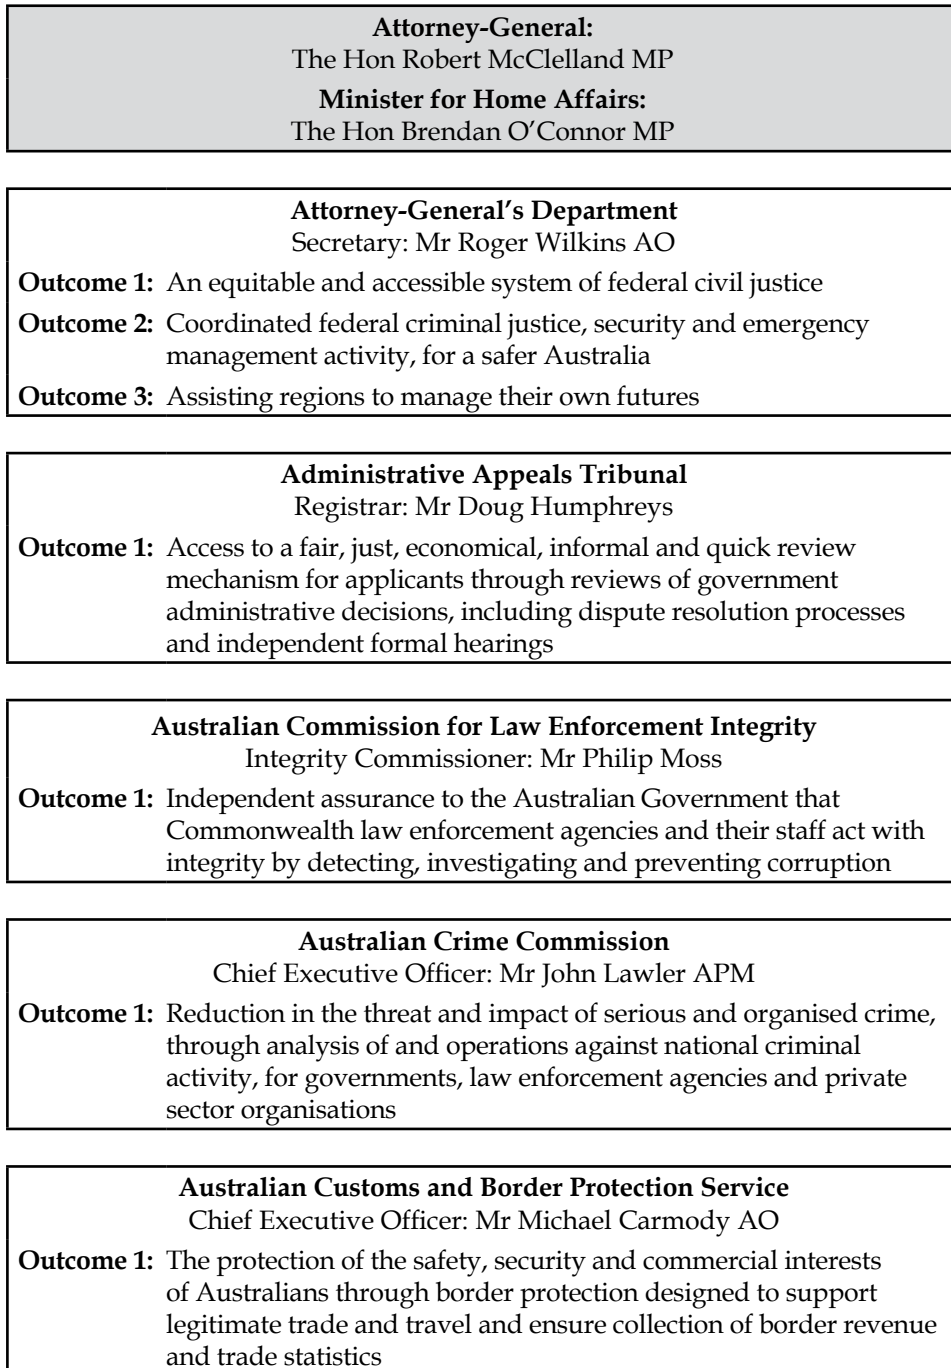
**Attorney-General:**
The Hon Robert McClelland MP

**Minister for Home Affairs:**
The Hon Brendan O'Connor MP

**Attorney-General's Department**
Secretary: Mr Roger Wilkins AO

**Outcome 1:** An equitable and accessible system of federal civil justice

**Outcome 2:** Coordinated federal criminal justice, security and emergency management activity, for a safer Australia

**Outcome 3:** Assisting regions to manage their own futures

**Administrative Appeals Tribunal**
Registrar: Mr Doug Humphreys

**Outcome 1:** Access to a fair, just, economical, informal and quick review mechanism for applicants through reviews of government administrative decisions, including dispute resolution processes and independent formal hearings

**Australian Commission for Law Enforcement Integrity**
Integrity Commissioner: Mr Philip Moss

**Outcome 1:** Independent assurance to the Australian Government that Commonwealth law enforcement agencies and their staff act with integrity by detecting, investigating and preventing corruption

**Australian Crime Commission**
Chief Executive Officer: Mr John Lawler APM

**Outcome 1:** Reduction in the threat and impact of serious and organised crime, through analysis of and operations against national criminal activity, for governments, law enforcement agencies and private sector organisations

**Australian Customs and Border Protection Service**
Chief Executive Officer: Mr Michael Carmody AO

**Outcome 1:** The protection of the safety, security and commercial interests of Australians through border protection designed to support legitimate trade and travel and ensure collection of border revenue and trade statistics